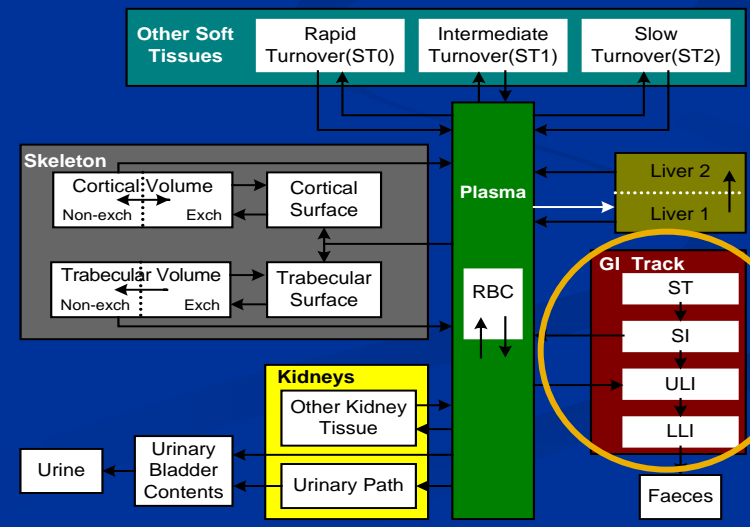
Other Soft Tissues

Rapid Turnover(ST0)

Intermediate Turnover(ST1)

Slow Turnover(ST2)

Skeleton

Cortical Volume

Non-exch

Exch

Cortical Surface

Trabecular Volume

Non-exch

Exch

Trabecular Surface

Plasma

RBC

Liver 2

Liver 1

GI Track

ST

SI

ULI

LLI

Kidneys

Other Kidney Tissue

Urinary Path

Urinary Bladder Contents

Urine

Faeces